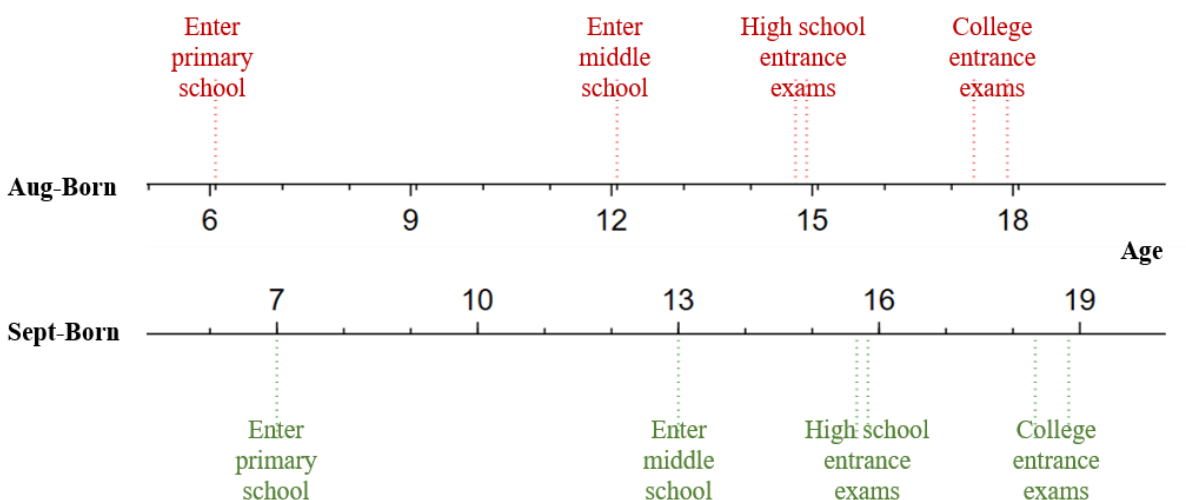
Enter primary school

Enter middle school

High school entrance exams

College entrance exams

Aug-Born

6 9 12 15 18

Age

7 10 13 16 19

Sept-Born

Enter primary school

Enter middle school

High school entrance exams

College entrance exams